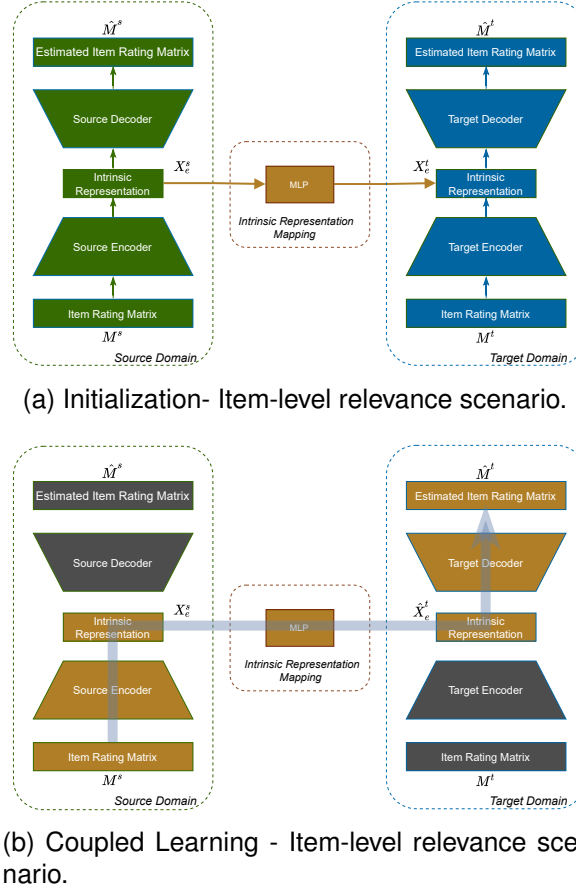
$\hat{M}^s$

Estimated Item Rating Matrix

Source Decoder

Intrinsic Representation

$X_e^s$

Source Encoder

Item Rating Matrix

$M^s$

Source Domain

MLP

Intrinsic Representation Mapping

$\hat{M}^t$

Estimated Item Rating Matrix

Target Decoder

$X_e^t$

Intrinsic Representation

Target Encoder

Item Rating Matrix

$M^t$

Target Domain

(a) Initialization- Item-level relevance scenario.

$\hat{M}^s$

Estimated Item Rating Matrix

Source Decoder

Intrinsic Representation

$X_e^s$

Source Encoder

Item Rating Matrix

$M^s$

Source Domain

MLP

Intrinsic Representation Mapping

$\hat{M}^t$

Estimated Item Rating Matrix

Target Decoder

$\hat{X}_e^t$

Intrinsic Representation

Target Encoder

Item Rating Matrix

$M^t$

Target Domain

(b) Coupled Learning - Item-level relevance scenario.